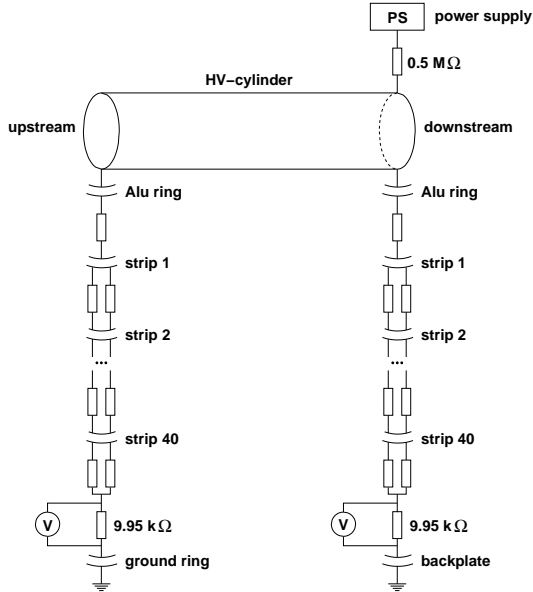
PS power supply

0.5 M$\Omega$

HV−cylinder

upstream

downstream

Alu ring

Alu ring

strip 1

strip 1

strip 2

strip 2

...

...

strip 40

strip 40

V

9.95 k$\Omega$

V

9.95 k$\Omega$

ground ring

backplate